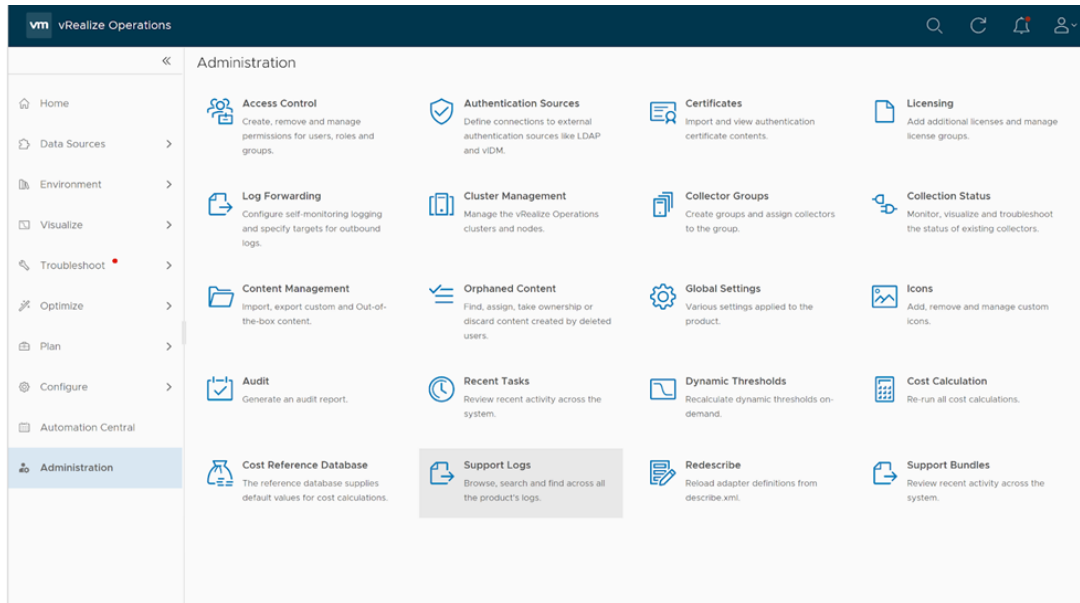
vm vRealize Operations

«

Home

Data Sources

Environment

Visualize

Troubleshoot

Optimize

Plan

Configure

Automation Central

Administration

Administration

Access Control
Create, remove and manage permissions for users, roles and groups.

Authentication Sources
Define connections to external authentication sources like LDAP and vIDM.

Certificates
Import and view authentication certificate contents.

Licensing
Add additional licenses and manage license groups.

Log Forwarding
Configure self-monitoring logging and specify targets for outbound logs.

Cluster Management
Manage the vRealize Operations clusters and nodes.

Collector Groups
Create groups and assign collectors to the group.

Collection Status
Monitor, visualize and troubleshoot the status of existing collectors.

Content Management
Import, export custom and Out-of-the-box content.

Orphaned Content
Find, assign, take ownership or discard content created by deleted users.

Global Settings
Various settings applied to the product.

Icons
Add, remove and manage custom icons.

Audit
Generate an audit report.

Recent Tasks
Review recent activity across the system.

Dynamic Thresholds
Recalculate dynamic thresholds on-demand.

Cost Calculation
Re-run all cost calculations.

Cost Reference Database
The reference database supplies default values for cost calculations.

Support Logs
Browse, search and find across all the product's logs.

Redescribe
Reload adapter definitions from describe.xml.

Support Bundles
Review recent activity across the system.